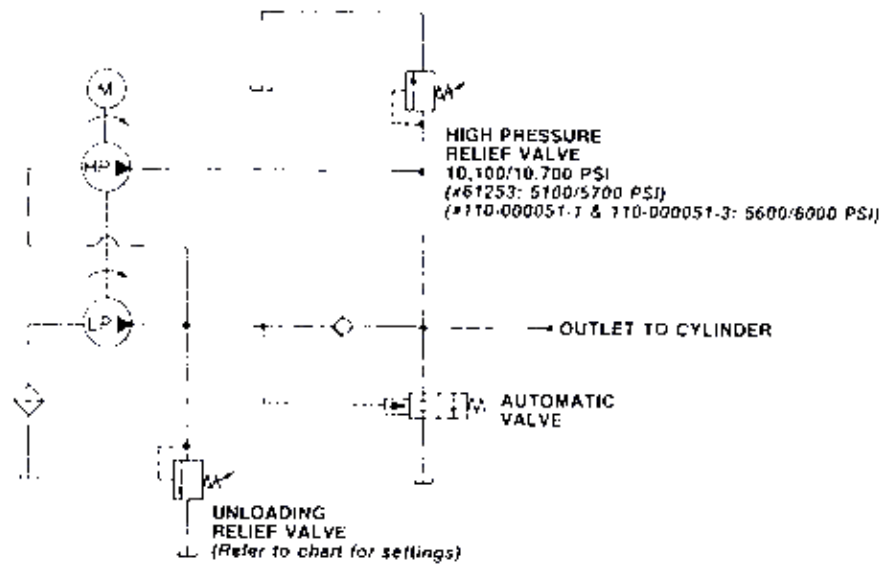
M

HP

LP

HIGH PRESSURE RELIEF VALVE
10,100/10,700 PSI
(#61253: 5100/5700 PSI)
(#110-000051-1 & 110-000051-3: 5600/6000 PSI)

OUTLET TO CYLINDER

AUTOMATIC VALVE

UNLOADING RELIEF VALVE
(Refer to chart for settings)